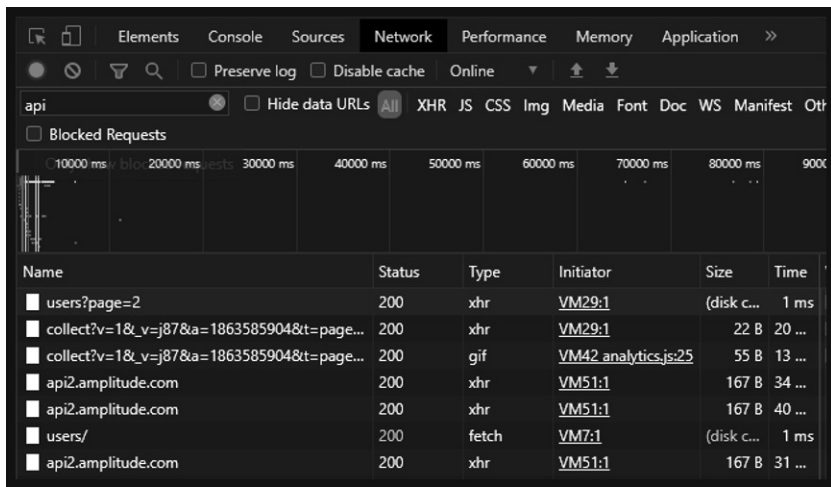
Elements Console Sources Network Performance Memory Application »

Preserve log Disable cache Online

api Hide data URLs All XHR JS CSS Img Media Font Doc WS Manifest Oth

Blocked Requests

10000 ms 20000 ms 30000 ms 40000 ms 50000 ms 60000 ms 70000 ms 80000 ms 900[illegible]

| Name | Status | Type | Initiator | Size | Time |
|---|---|---|---|---|---|
| users?page=2 | 200 | xhr | VM29:1 | (disk c... | 1 ms |
| collect?v=1&_v=j87&a=1863585904&t=page... | 200 | xhr | VM29:1 | 22 B | 20 ... |
| collect?v=1&_v=j87&a=1863585904&t=page... | 200 | gif | VM42 analytics.js:25 | 55 B | 13 ... |
| api2.amplitude.com | 200 | xhr | VM51:1 | 167 B | 34 ... |
| api2.amplitude.com | 200 | xhr | VM51:1 | 167 B | 40 ... |
| users/ | 200 | fetch | VM7:1 | (disk c... | 1 ms |
| api2.amplitude.com | 200 | xhr | VM51:1 | 167 B | 31 ... |